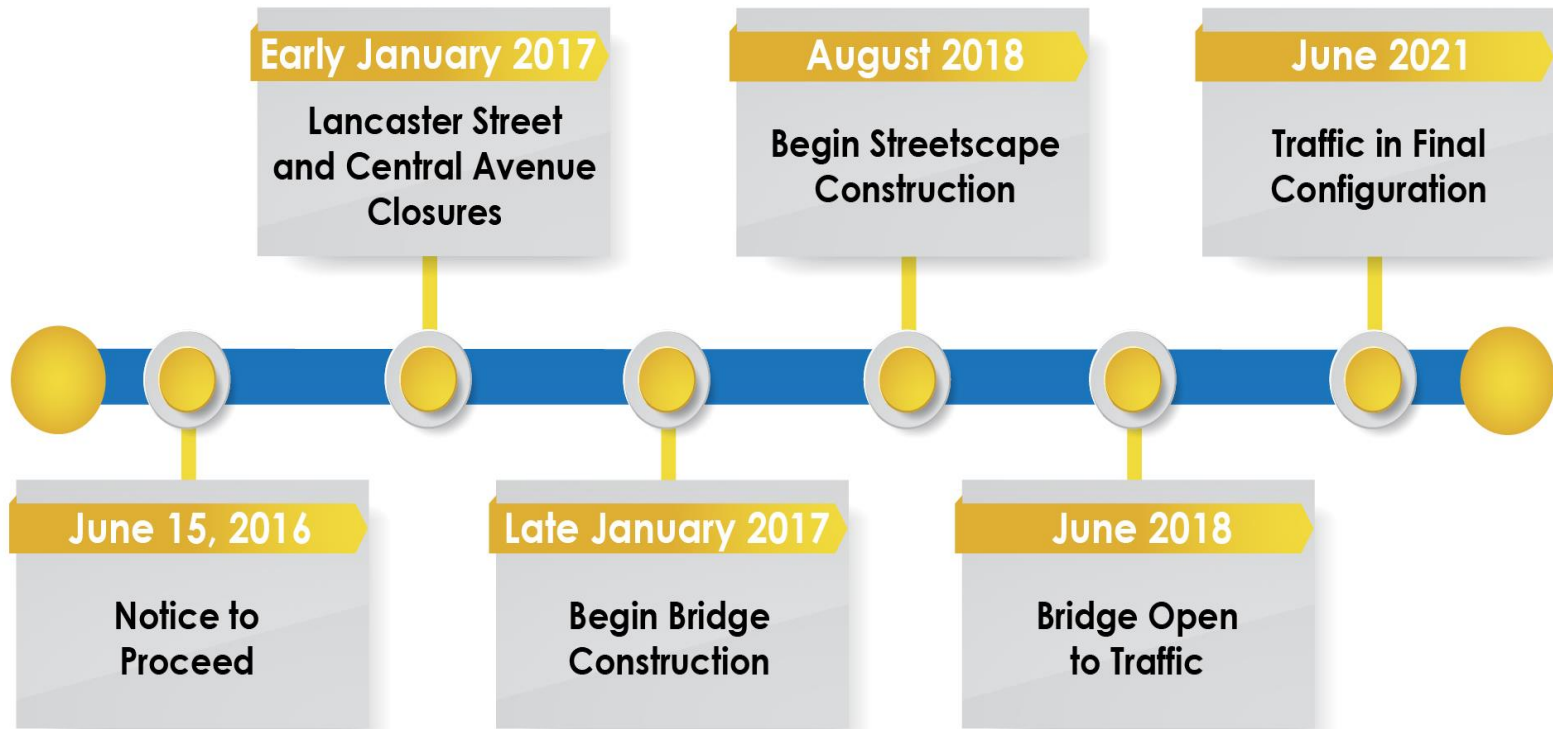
June 15, 2016

Notice to Proceed

Early January 2017

Lancaster Street and Central Avenue Closures

Late January 2017

Begin Bridge Construction

August 2018

Begin Streetscape Construction

June 2018

Bridge Open to Traffic

June 2021

Traffic in Final Configuration